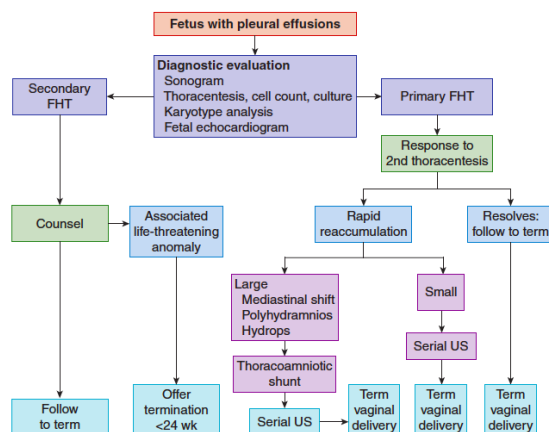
Fetus with pleural effusions

Diagnostic evaluation
Sonogram
Thoracentesis, cell count, culture
Karyotype analysis
Fetal echocardiogram

Secondary FHT

Primary FHT

Response to 2nd thoracentesis

Counsel

Associated life-threatening anomaly

Rapid reaccumulation

Resolves: follow to term

Large
Mediastinal shift
Polyhydramnios
Hydrops

Small

Serial US

Thoracoamniotic shunt

Follow to term

Offer termination <24 wk

Serial US

Term vaginal delivery

Term vaginal delivery

Term vaginal delivery